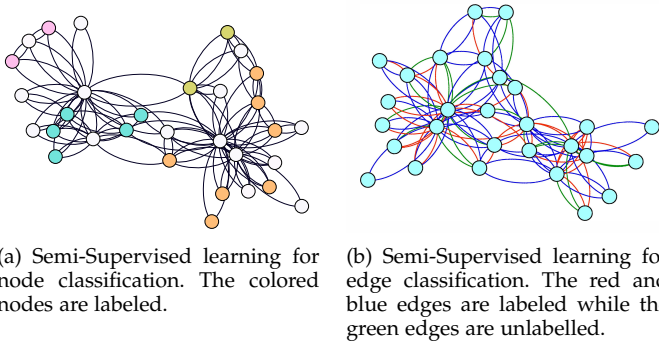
(a) Semi-Supervised learning for node classification. The colored nodes are labeled.

(b) Semi-Supervised learning fo edge classification. The red and blue edges are labeled while th green edges are unlabelled.